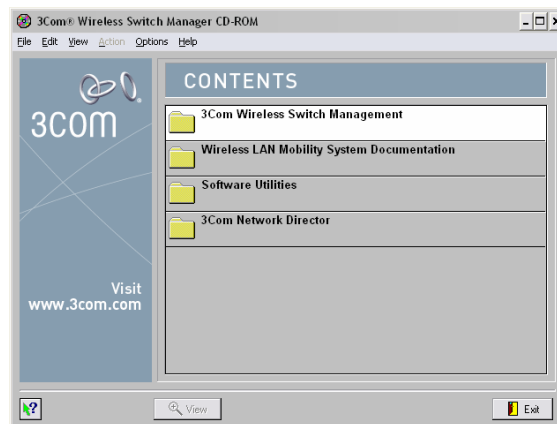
3Com® Wireless Switch Manager CD-ROM

File Edit View Action Options Help

3COM

Visit www.3com.com

CONTENTS

3Com Wireless Switch Management

Wireless LAN Mobility System Documentation

Software Utilities

3Com Network Director

View

Exit